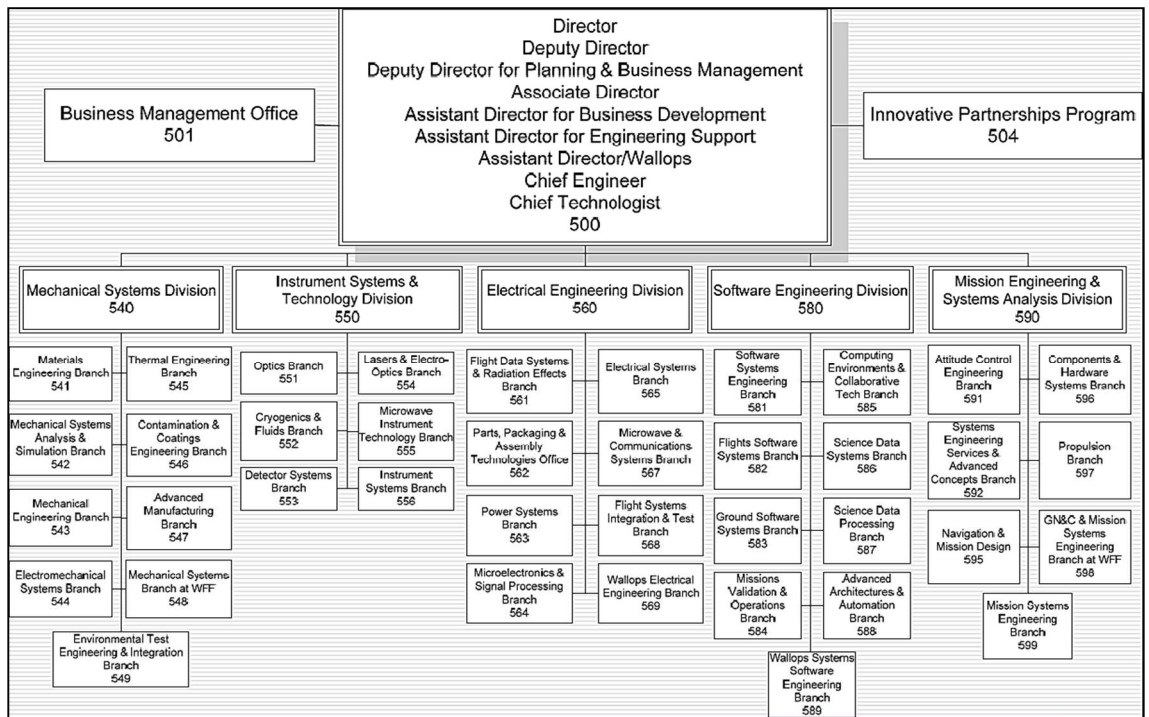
Director
Deputy Director
Deputy Director for Planning & Business Management
Associate Director
Assistant Director for Business Development
Assistant Director for Engineering Support
Assistant Director/Wallops
Chief Engineer
Chief Technologist
500

Business Management Office
501

Innovative Partnerships Program
504

Mechanical Systems Division
540

Materials Engineering Branch
541

Thermal Engineering Branch
545

Mechanical Systems Analysis & Simulation Branch
542

Contamination & Coatings Engineering Branch
546

Mechanical Engineering Branch
543

Advanced Manufacturing Branch
547

Electromechanical Systems Branch
544

Mechanical Systems Branch at WFF
548

Environmental Test Engineering & Integration Branch
549

Instrument Systems & Technology Division
550

Optics Branch
551

Lasers & Electro-Optics Branch
554

Cryogenics & Fluids Branch
552

Microwave Instrument Technology Branch
555

Detector Systems Branch
553

Instrument Systems Branch
556

Electrical Engineering Division
560

Flight Data Systems & Radiation Effects Branch
561

Electrical Systems Branch
565

Parts, Packaging & Assembly Technologies Office
562

Microwave & Communications Systems Branch
567

Power Systems Branch
563

Flight Systems Integration & Test Branch
568

Microelectronics & Signal Processing Branch
564

Wallops Electrical Engineering Branch
569

Software Engineering Division
580

Software Systems Engineering Branch
581

Computing Environments & Collaborative Tech Branch
585

Flights Software Systems Branch
582

Science Data Systems Branch
586

Ground Software Systems Branch
583

Science Data Processing Branch
587

Missions Validation & Operations Branch
584

Advanced Architectures & Automation Branch
588

Wallops Systems Software Engineering Branch
589

Mission Engineering & Systems Analysis Division
590

Attitude Control Engineering Branch
591

Components & Hardware Systems Branch
596

Systems Engineering Services & Advanced Concepts Branch
592

Propulsion Branch
597

Navigation & Mission Design
595

GN&C & Mission Systems Engineering Branch at WFF
598

Mission Systems Engineering Branch
599